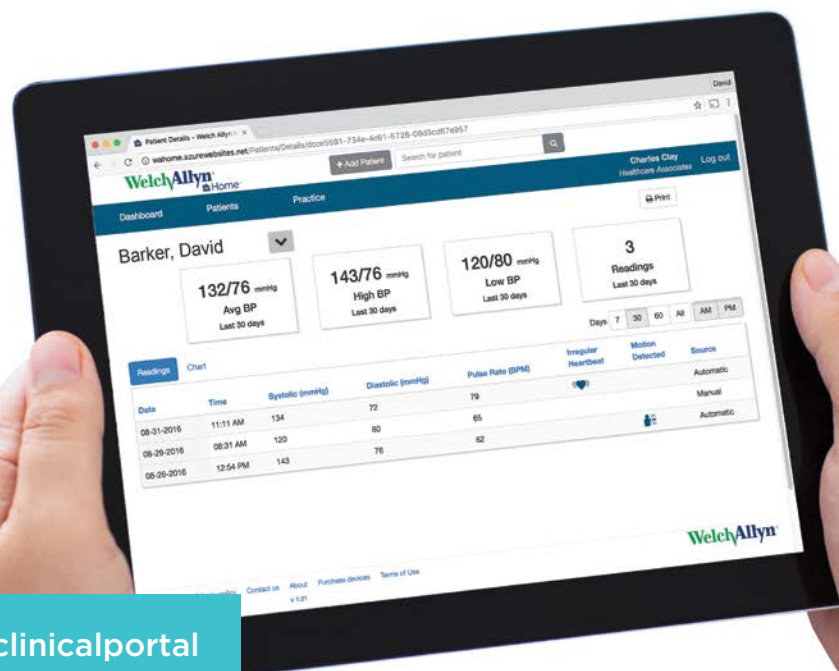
David

Patient Details - Welch Allyn

wahome.azurewebsites.net/Patients/Details/dcce5681-734e-4c61-5726-08d3cd67e957

+ Add Patient

Search for patient

Charles Clay
Healthcare Associates

Log out

WelchAllyn Home

Dashboard

Patients

Practice

Print

Barker, David

132/76 mmHg
Avg BP
Last 30 days

143/76 mmHg
High BP
Last 30 days

120/80 mmHg
Low BP
Last 30 days

3
Readings
Last 30 days

Days 7 30 60 All AM PM

Readings Chart

| Date | Time | Systolic (mmHg) | Diastolic (mmHg) | Pulse Rate (BPM) | Irregular Heartbeat | Motion Detected | Source |
|---|---|---|---|---|---|---|---|
| 08-31-2016 | 11:11 AM | 134 | 72 | 79 | | | Automatic |
| 08-29-2016 | 08:31 AM | 120 | 80 | 65 | | | Manual |
| 08-26-2016 | 12:54 PM | 143 | 76 | 62 | | | Automatic |

WelchAllyn

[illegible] Contact us About Purchase devices Terms of Use
v 1.01

clinicalportal